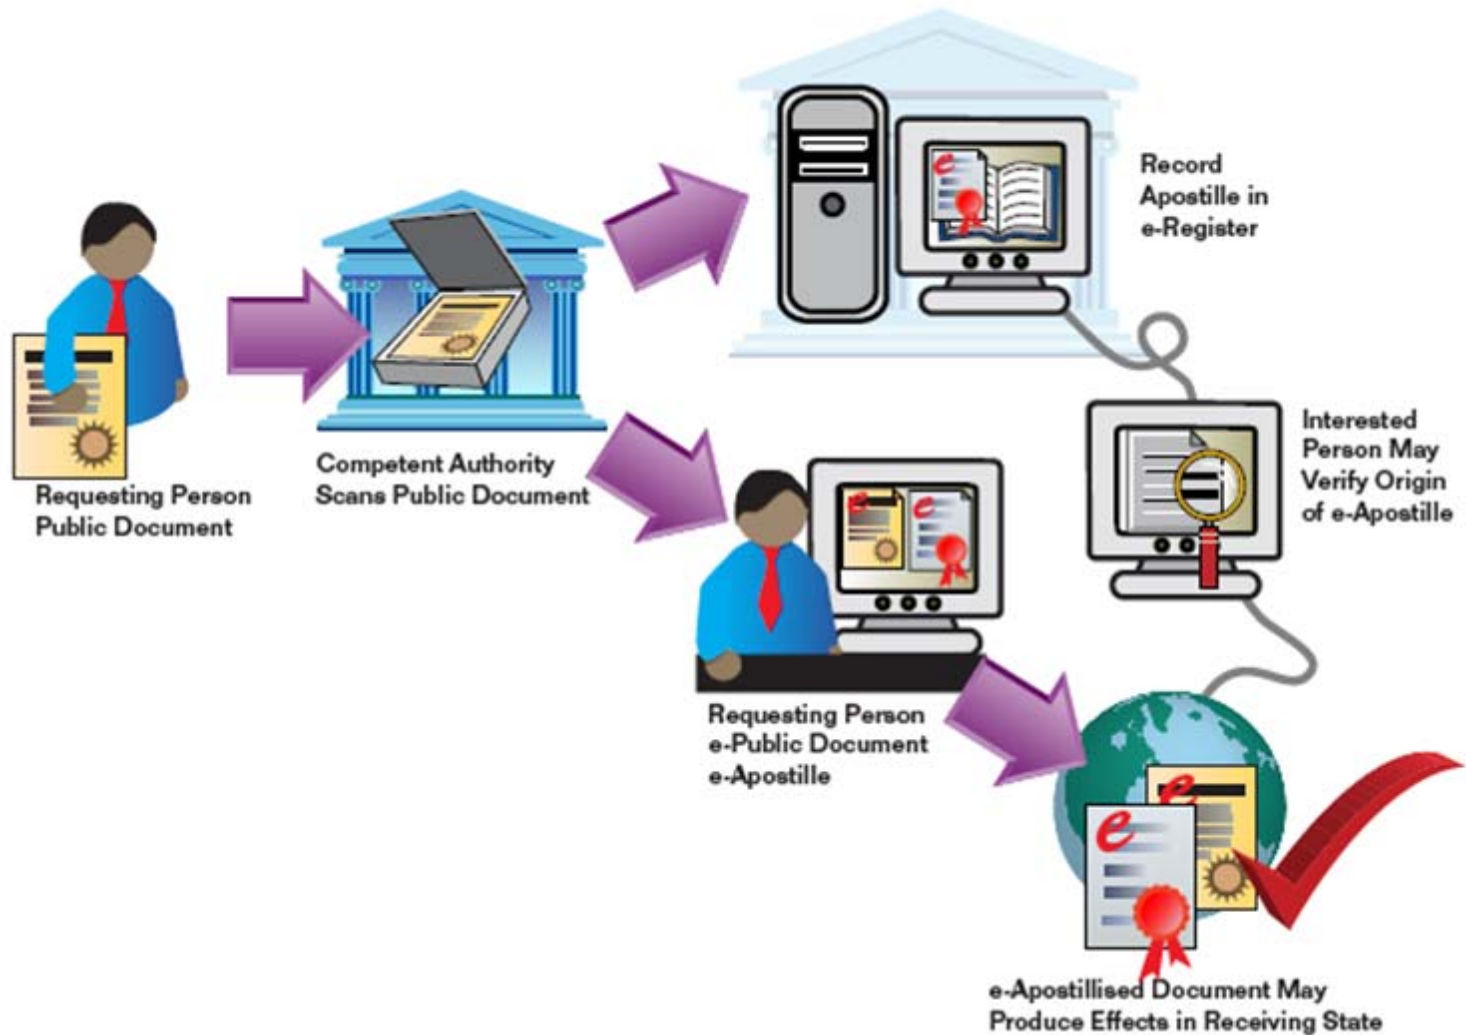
Requesting Person
Public Document

Competent Authority
Scans Public Document

Record
Apostille in
e-Register

Interested
Person May
Verify Origin
of e-Apostille

Requesting Person
e-Public Document
e-Apostille

e-Apostillised Document May
Produce Effects in Receiving State